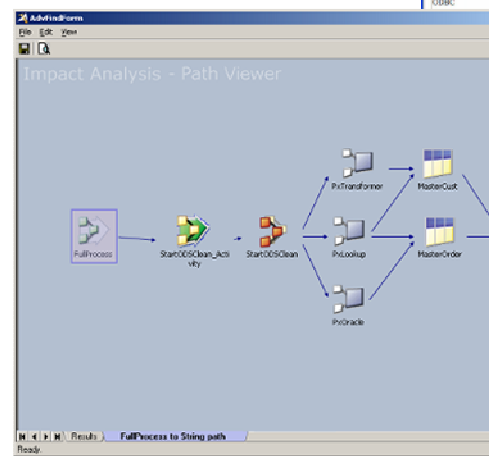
ODBC

AdvFindForm

File Edit View

Impact Analysis - Path Viewer

FullProcess

StartODSClean_Activity

StartODSClean

PxTransformer

PxLookup

PxOracle

MasterCust

MasterOrder

Results

FullProcess to String path

Ready.